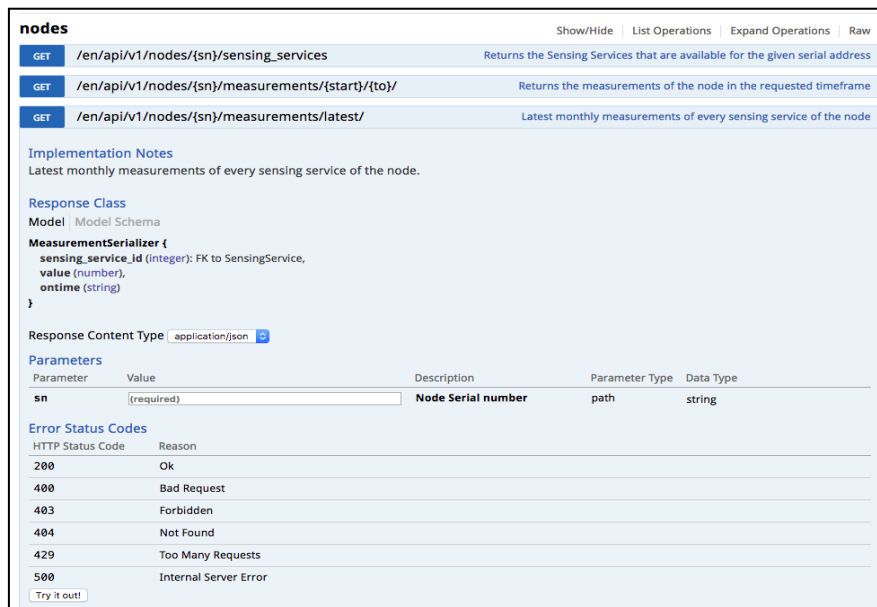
nodes

Show/Hide | List Operations | Expand Operations | Raw

GET /en/api/v1/nodes/{sn}/sensing_services Returns the Sensing Services that are available for the given serial address

GET /en/api/v1/nodes/{sn}/measurements/{start}/{to}/ Returns the measurements of the node in the requested timeframe

GET /en/api/v1/nodes/{sn}/measurements/latest/ Latest monthly measurements of every sensing service of the node

Implementation Notes

Latest monthly measurements of every sensing service of the node.

Response Class

Model Model Schema

MeasurementSerializer {
sensing_service_id (integer): FK to SensingService,
value (number),
ontime (string)
}

Response Content Type application/json

Parameters

| Parameter | Value | Description | Parameter Type | Data Type |
|---|---|---|---|---|
| sn | (required) | Node Serial number | path | string |

Error Status Codes

| HTTP Status Code | Reason |
|---|---|
| 200 | Ok |
| 400 | Bad Request |
| 403 | Forbidden |
| 404 | Not Found |
| 429 | Too Many Requests |
| 500 | Internal Server Error |

Try it out!